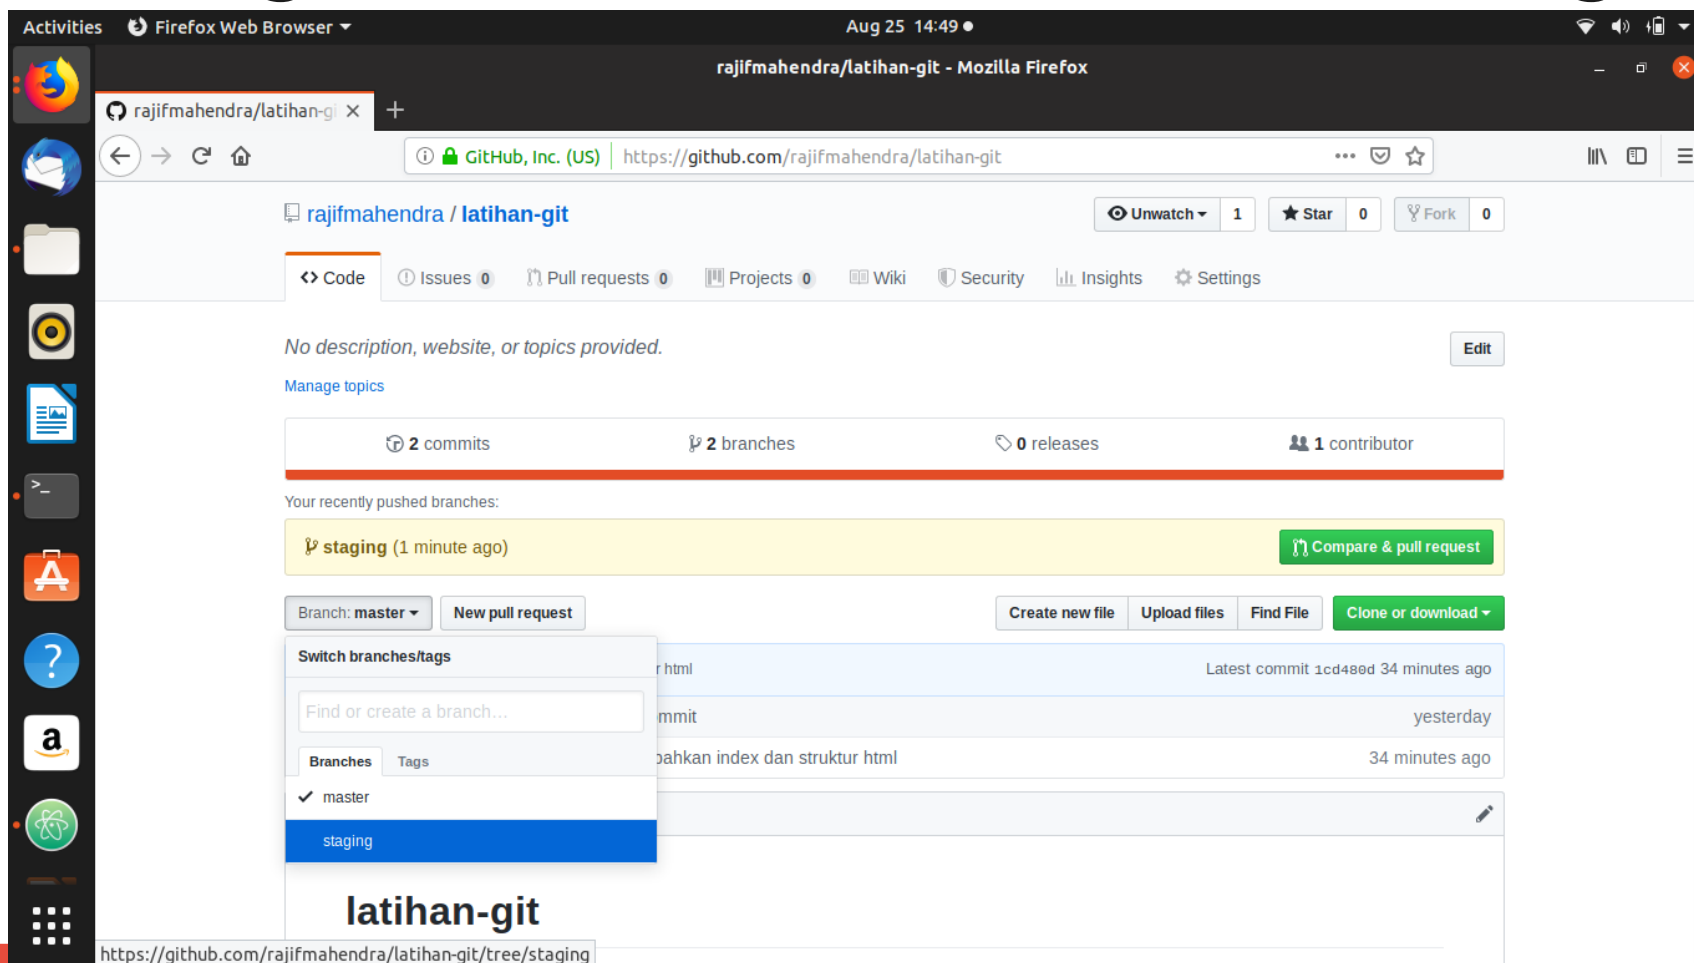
Activities Firefox Web Browser ▾ Aug 25 14:49 ●

rajifmahendra/latihan-git - Mozilla Firefox

rajifmahendra/latihan-gi ×  +

GitHub, Inc. (US) https://github.com/rajifmahendra/latihan-git

rajifmahendra / latihan-git

Unwatch ▾ 1 Star 0 Fork 0

Code Issues 0 Pull requests 0 Projects 0 Wiki Security Insights Settings

No description, website, or topics provided.

Edit

Manage topics

2 commits 2 branches 0 releases 1 contributor

Your recently pushed branches:

staging (1 minute ago)

Compare & pull request

Branch: master ▾ New pull request

Create new file Upload files Find File Clone or download ▾

Switch branches/tags

Find or create a branch…

Branches Tags

master

staging

r html Latest commit 1cd480d 34 minutes ago

mmit yesterday

bahkan index dan struktur html 34 minutes ago

latihan-git

https://github.com/rajifmahendra/latihan-git/tree/staging